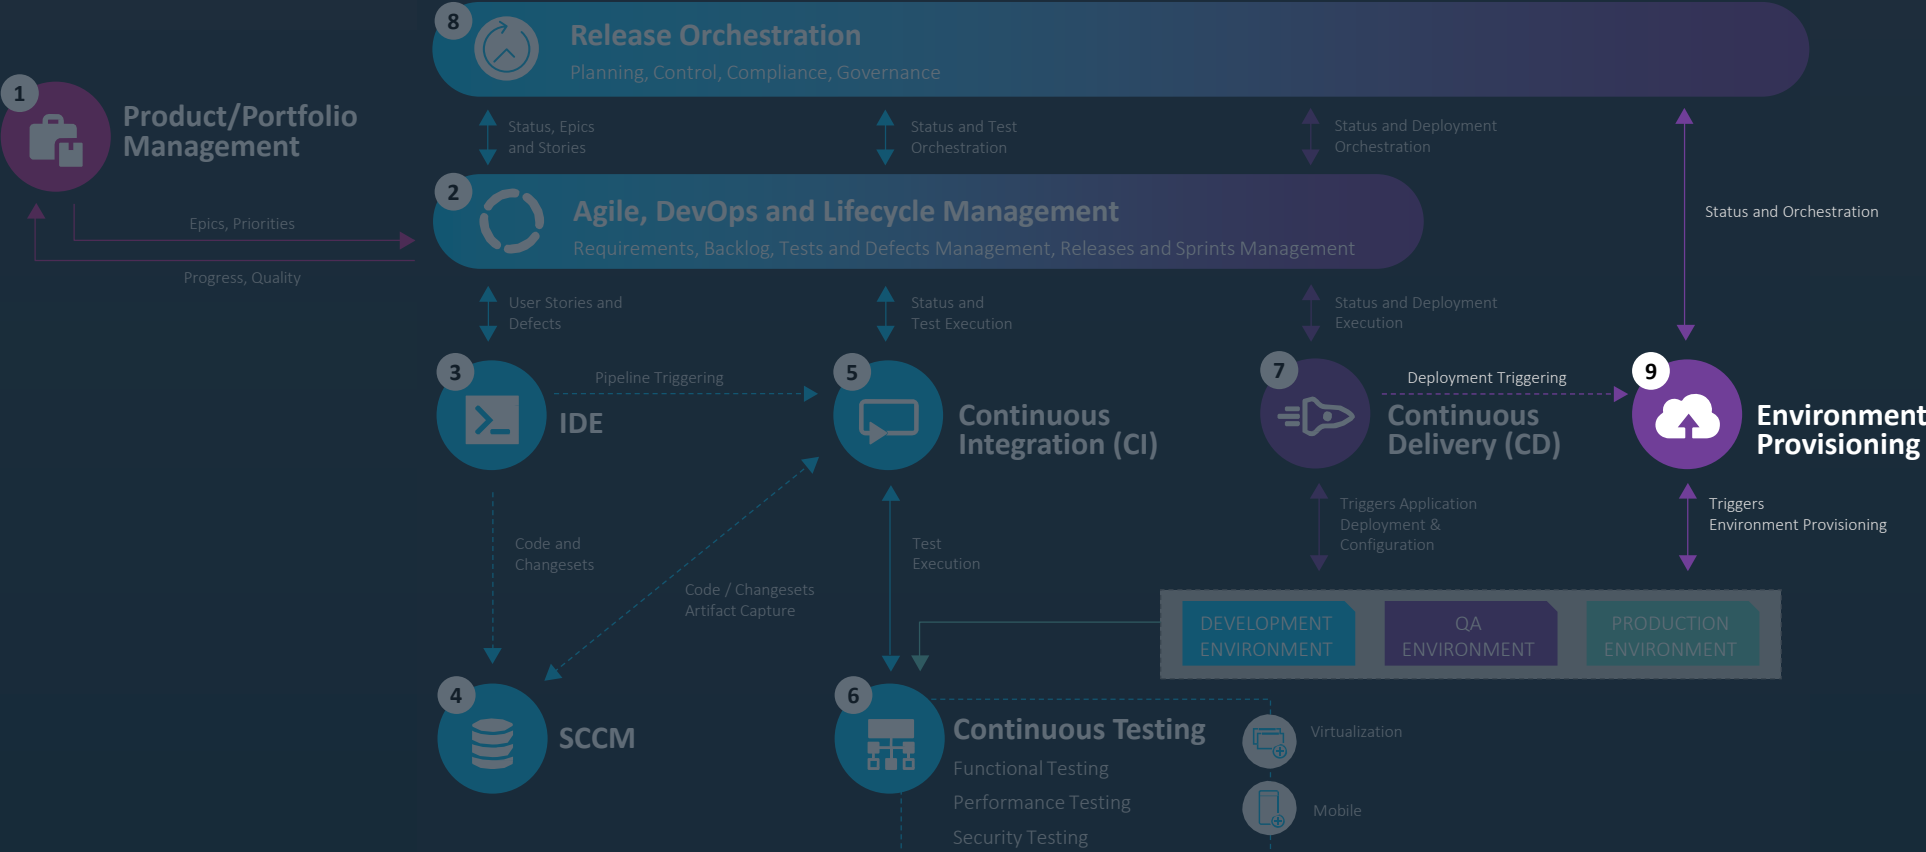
8
Release Orchestration
Planning, Control, Compliance, Governance

1
Product/Portfolio Management

Status, Epics and Stories

Status and Test Orchestration

Status and Deployment Orchestration

Status and Orchestration

Epics, Priorities

Progress, Quality

2
Agile, DevOps and Lifecycle Management
Requirements, Backlog, Tests and Defects Management, Releases and Sprints Management

User Stories and Defects

Status and Test Execution

Status and Deployment Execution

3
IDE

Pipeline Triggering

5
Continuous Integration (CI)

7
Continuous Delivery (CD)

Deployment Triggering

9
Environment Provisioning

Triggers Application Deployment & Configuration

Triggers Environment Provisioning

Code and Changesets

Code / Changesets Artifact Capture

Test Execution

DEVELOPMENT ENVIRONMENT

QA ENVIRONMENT

PRODUCTION ENVIRONMENT

4
SCCM

6
Continuous Testing
Functional Testing
Performance Testing
Security Testing

Virtualization

Mobile